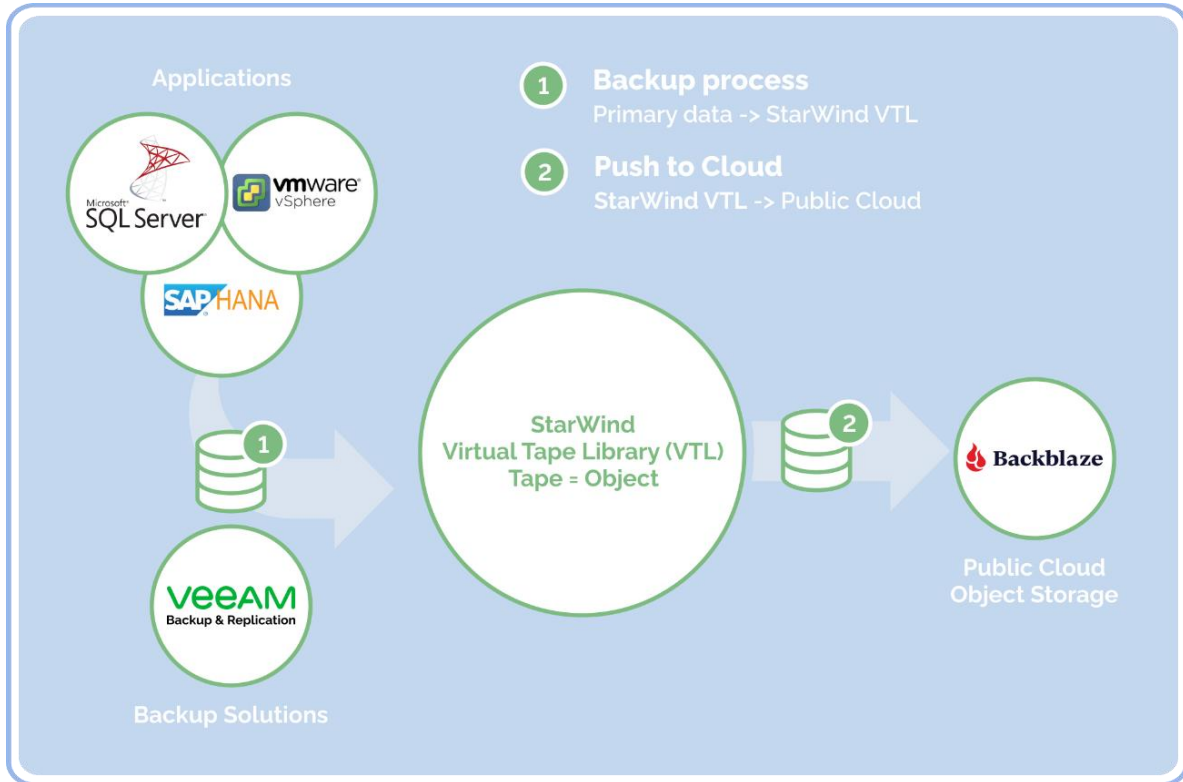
Applications

1 Backup process
Primary data -> StarWind VTL

2 Push to Cloud
StarWind VTL -> Public Cloud

Microsoft SQL Server

vmware vSphere

SAP HANA

1

StarWind
Virtual Tape Library (VTL)
Tape = Object

2

Backblaze

VEEAM
Backup & Replication

Public Cloud
Object Storage

Backup Solutions